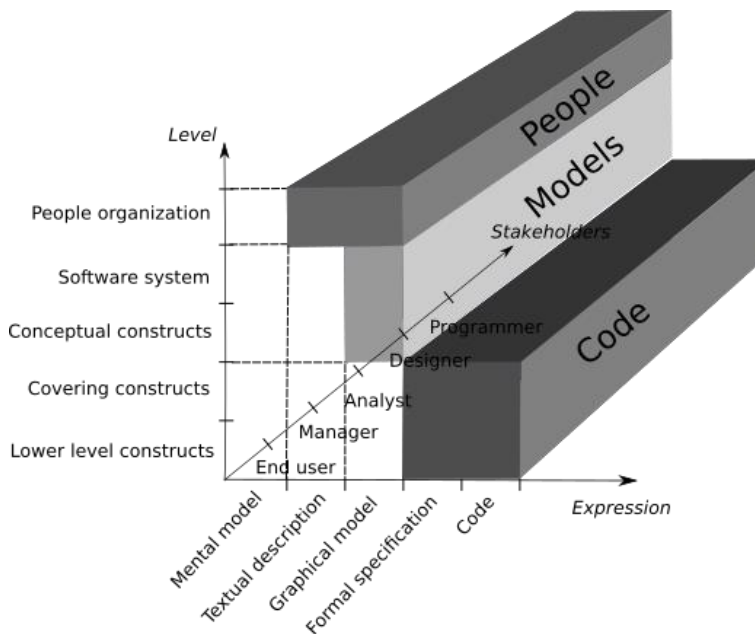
People
Models
Code
Level
People organization
Software system
Conceptual constructs
Covering constructs
Lower level constructs
Stakeholders
Programmer
Designer
Analyst
Manager
End user
Expression
Mental model
Textual description
Graphical model
Formal specification
Code